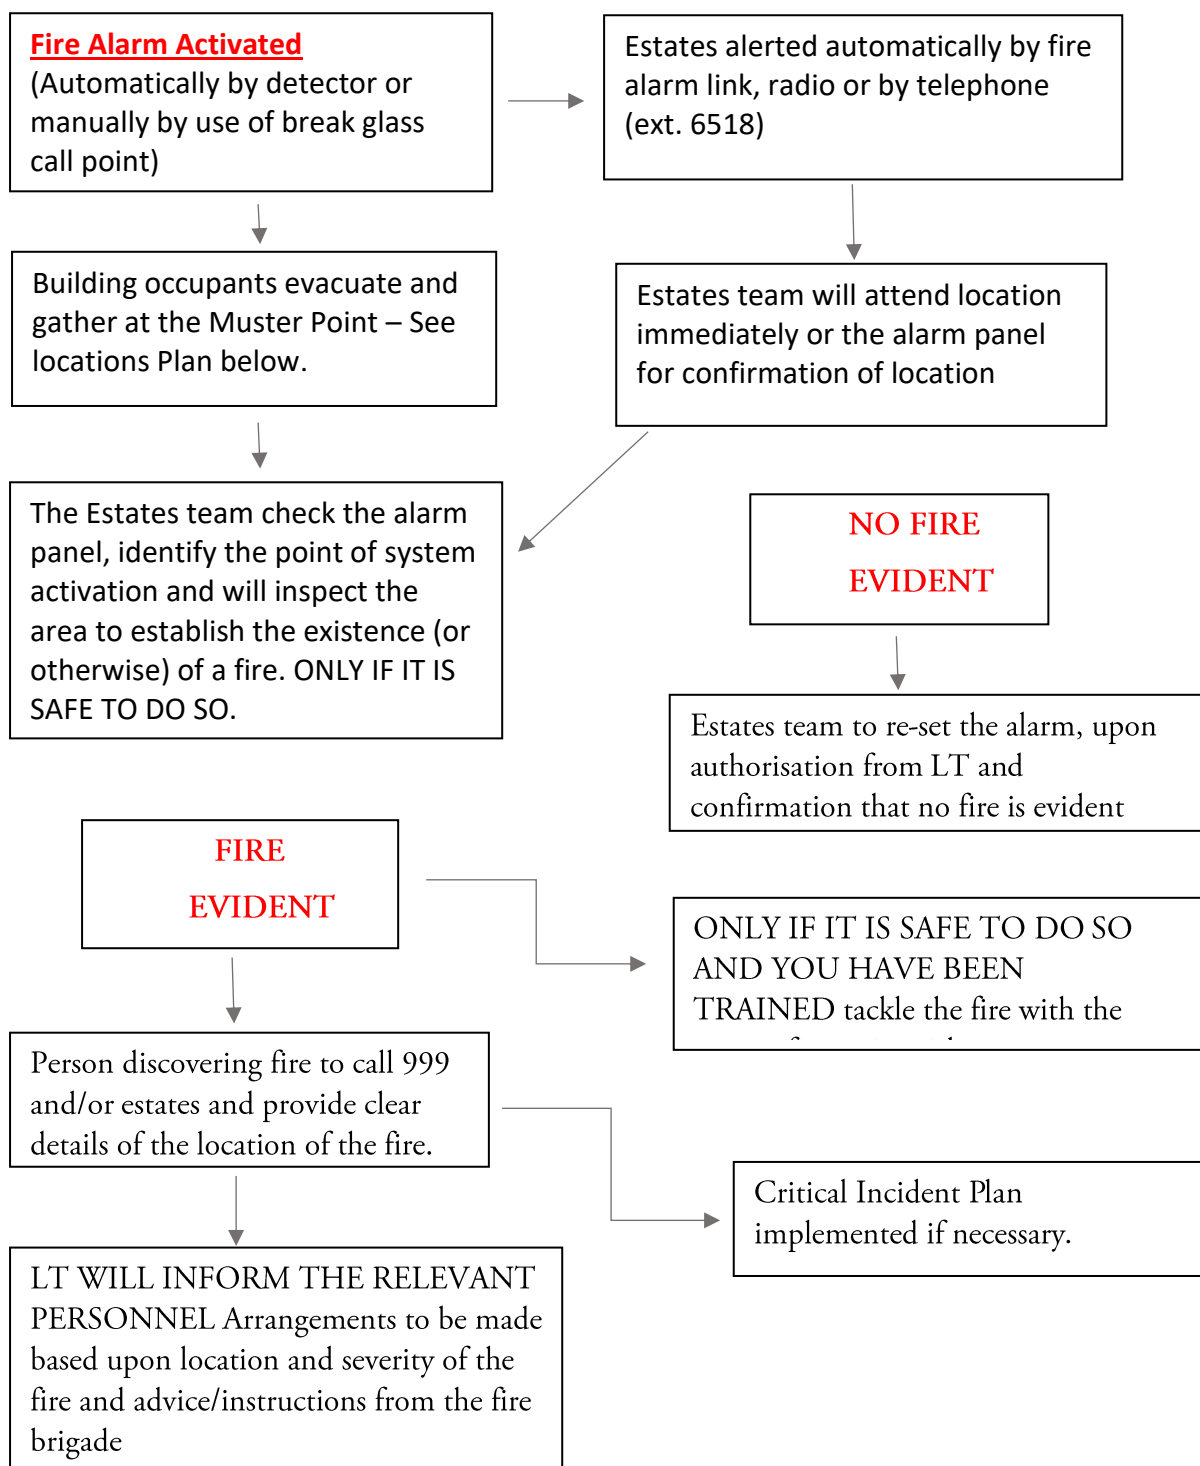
Fire Alarm Activated
(Automatically by detector or manually by use of break glass call point)

Estates alerted automatically by fire alarm link, radio or by telephone (ext. 6518)

Building occupants evacuate and gather at the Muster Point – See locations Plan below.

Estates team will attend location immediately or the alarm panel for confirmation of location

The Estates team check the alarm panel, identify the point of system activation and will inspect the area to establish the existence (or otherwise) of a fire. ONLY IF IT IS SAFE TO DO SO.

NO FIRE EVIDENT

Estates team to re-set the alarm, upon authorisation from LT and confirmation that no fire is evident

FIRE EVIDENT

ONLY IF IT IS SAFE TO DO SO AND YOU HAVE BEEN TRAINED tackle the fire with the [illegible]

Person discovering fire to call 999 and/or estates and provide clear details of the location of the fire.

Critical Incident Plan implemented if necessary.

LT WILL INFORM THE RELEVANT PERSONNEL Arrangements to be made based upon location and severity of the fire and advice/instructions from the fire brigade